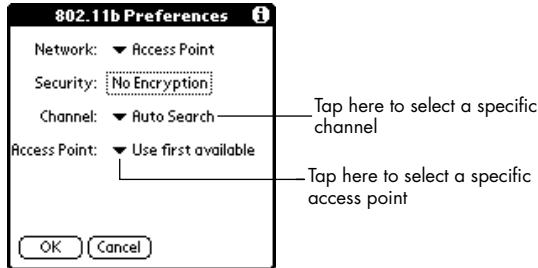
802.11b Preferences

Network: ▾ Access Point

Security: No Encryption

Channel: ▾ Auto Search

Access Point: ▾ Use first available

OK Cancel

Tap here to select a specific channel

Tap here to select a specific access point